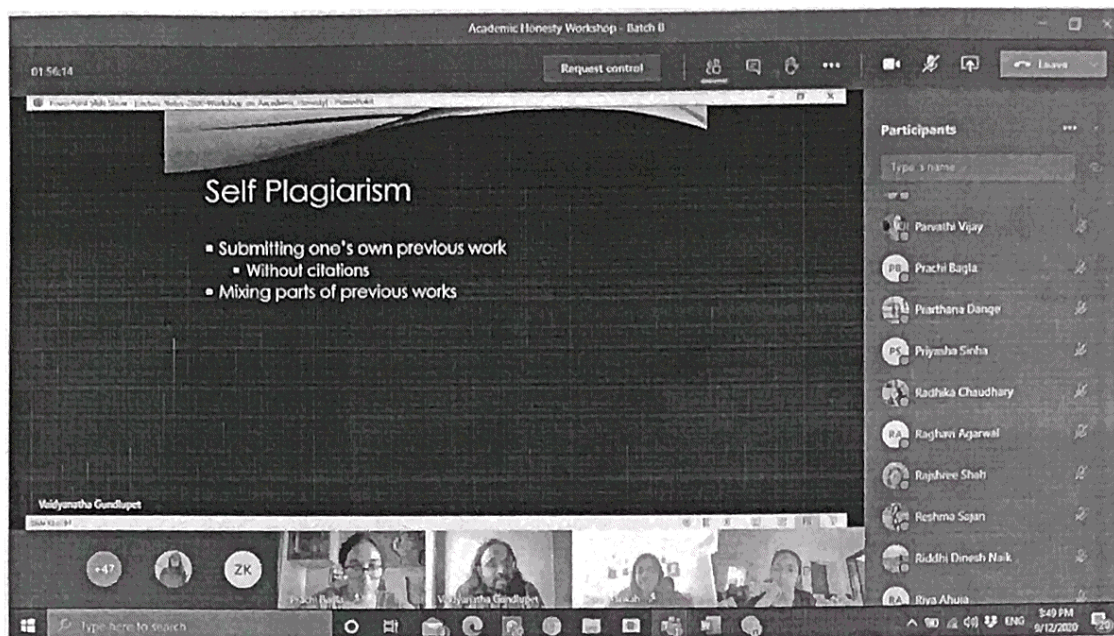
Academic Honesty Workshop - Batch B

01:56:14

Request control

Leave

PowerPoint Slide Show - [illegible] - PowerPoint

Self Plagiarism

▪ Submitting one's own previous work
▪ Without citations
▪ Mixing parts of previous works

Vaidyanatha Gundlupet

Slide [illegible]

+47

ZK

Prachi Bagla

Vaidyanatha Gundlupet

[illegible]

Participants

Type a name

Parvathi Vijay

PB Prachi Bagla

Prarthana Dange

PS Priyasha Sinha

Radhika Chaudhary

RA Raghav Agarwal

Rajshree Shah

Reshma Sajan

Riddhi Dinesh Naik

RA Riya Ahuja

Type here to search

ENG

3:49 PM
9/12/2020